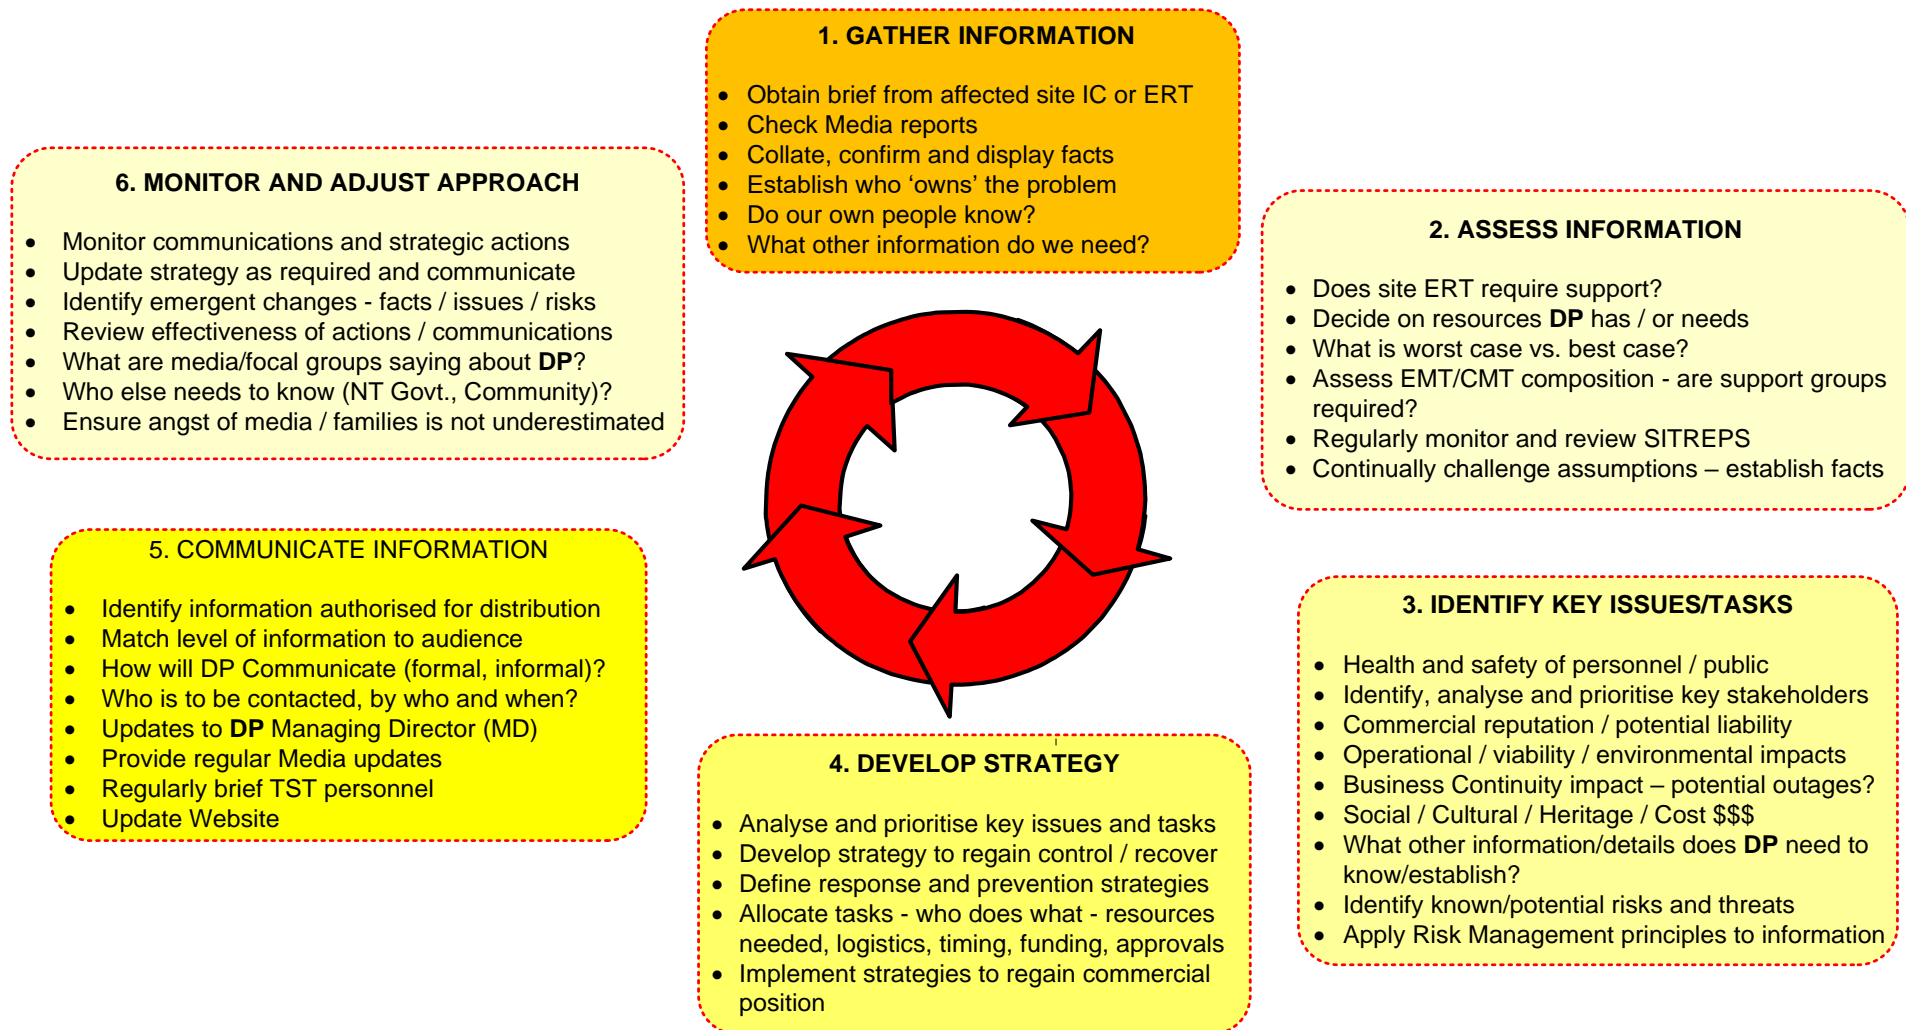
1. GATHER INFORMATION

- Obtain brief from affected site IC or ERT
- Check Media reports
- Collate, confirm and display facts
- Establish who ‘owns’ the problem
- Do our own people know?
- What other information do we need?

2. ASSESS INFORMATION

- Does site ERT require support?
- Decide on resources DP has / or needs
- What is worst case vs. best case?
- Assess EMT/CMT composition - are support groups required?
- Regularly monitor and review SITREPS
- Continually challenge assumptions – establish facts

3. IDENTIFY KEY ISSUES/TASKS

- Health and safety of personnel / public
- Identify, analyse and prioritise key stakeholders
- Commercial reputation / potential liability
- Operational / viability / environmental impacts
- Business Continuity impact – potential outages?
- Social / Cultural / Heritage / Cost $$$
- What other information/details does DP need to know/establish?
- Identify known/potential risks and threats
- Apply Risk Management principles to information

4. DEVELOP STRATEGY

- Analyse and prioritise key issues and tasks
- Develop strategy to regain control / recover
- Define response and prevention strategies
- Allocate tasks - who does what - resources needed, logistics, timing, funding, approvals
- Implement strategies to regain commercial position

5. COMMUNICATE INFORMATION

- Identify information authorised for distribution
- Match level of information to audience
- How will DP Communicate (formal, informal)?
- Who is to be contacted, by who and when?
- Updates to DP Managing Director (MD)
- Provide regular Media updates
- Regularly brief TST personnel
- Update Website

6. MONITOR AND ADJUST APPROACH

- Monitor communications and strategic actions
- Update strategy as required and communicate
- Identify emergent changes - facts / issues / risks
- Review effectiveness of actions / communications
- What are media/focal groups saying about DP?
- Who else needs to know (NT Govt., Community)?
- Ensure angst of media / families is not underestimated